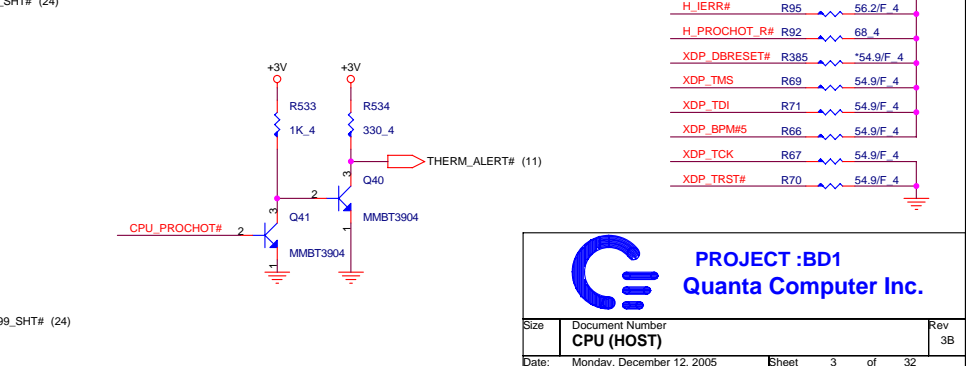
_SHT# (24)

H_IERR# R95 56.2/F_4
H_PROCHOT_R# R92 68_4
XDP_DBRESET# R385 *54.9/F_4
XDP_TMS R69 54.9/F_4
XDP_TDI R71 54.9/F_4
XDP_BPM#5 R66 54.9/F_4
XDP_TCK R67 54.9/F_4
XDP_TRST# R70 54.9/F_4

+3V
+3V
R533
1K_4
R534
330_4
THERM_ALERT# (11)
Q40
2
3
1
Q41
3
MMBT3904
CPU_PROCHOT# 2
1
MMBT3904

99_SHT# (24)

PROJECT :BD1
Quanta Computer Inc.

| Size | Document Number<br>CPU (HOST) | | | | Rev<br>3B |
|---|---|---|---|---|---|
| Date: | Monday, December 12, 2005 | Sheet | 3 | of 32 | |